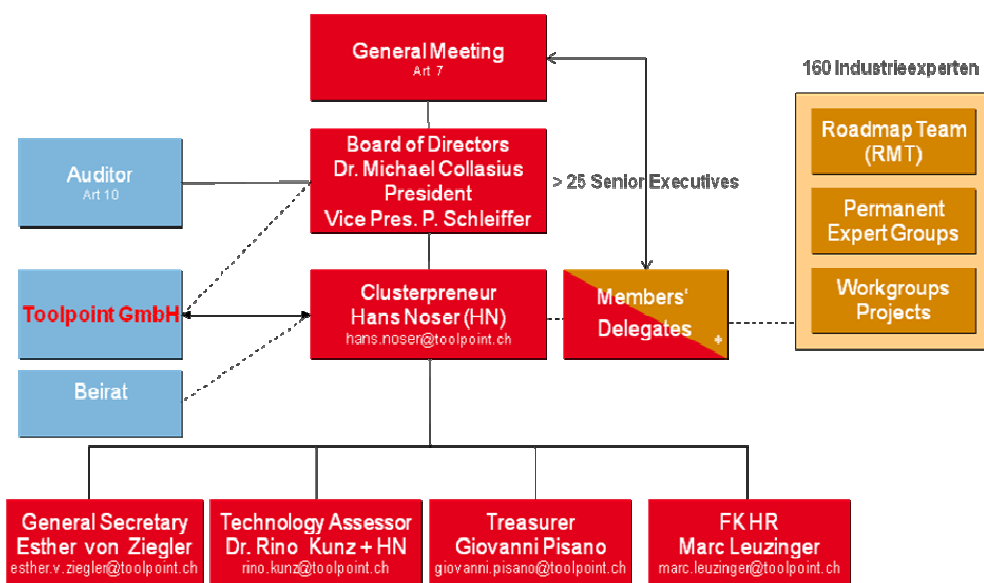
General Meeting
Art 7

160 Industrieexperten

Board of Directors
Dr. Michael Collasius
President
Vice Pres. P. Schleiffer

Auditor
Art 10

> 25 Senior Executives

Roadmap Team
(RMT)

Permanent
Expert Groups

Workgroups
Projects

Toolpoint GmbH

Clusterpreneur
Hans Noser (HN)
hans.noser@toolpoint.ch

Members'
Delegates

Beirat

General Secretary
Esther von Ziegler
esther.v.ziegler@toolpoint.ch

Technology Assessor
Dr. Rino Kunz + HN
rino.kunz@toolpoint.ch

Treasurer
Giovanni Pisano
giovanni.pisano@toolpoint.ch

FK HR
Marc Leuzinger
marc.leuzinger@toolpoint.ch